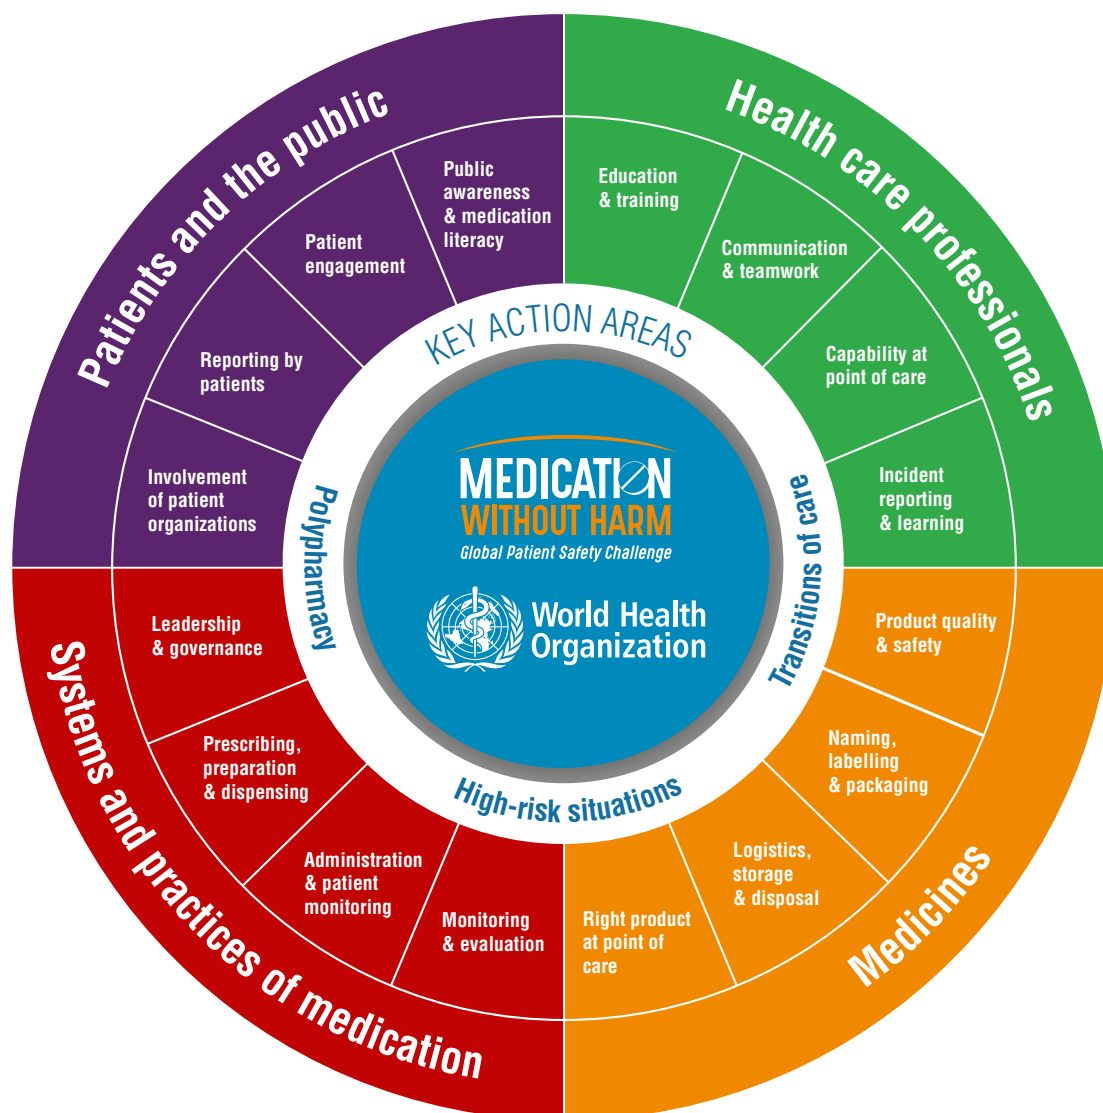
Patients and the public

Public awareness & medication literacy

Patient engagement

Reporting by patients

Involvement of patient organizations

Health care professionals

Education & training

Communication & teamwork

Capability at point of care

Incident reporting & learning

KEY ACTION AREAS

Polypharmacy

Transitions of care

High-risk situations

MEDICATION WITHOUT HARM
Global Patient Safety Challenge

World Health Organization

Systems and practices of medication

Leadership & governance

Prescribing, preparation & dispensing

Administration & patient monitoring

Monitoring & evaluation

Medicines

Product quality & safety

Naming, labelling & packaging

Logistics, storage & disposal

Right product at point of care